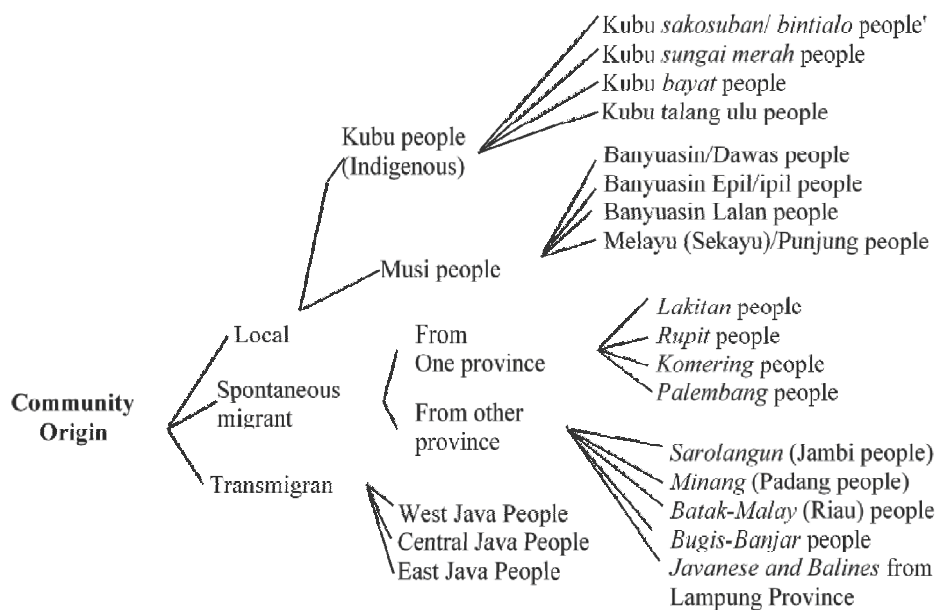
Community Origin

Local

Kubu people (Indigenous)

Kubu sakosuban/ bintialo people'
Kubu sungai merah people
Kubu bayat people
Kubu talang ulu people

Musi people

Banyuasin/Dawas people
Banyuasin Epil/ipil people
Banyuasin Lalan people
Melayu (Sekayu)/Punjung people

Spontaneous migrant

From One province

Lakitan people
Rupit people
Komering people
Palembang people

From other province

Sarolangun (Jambi people)
Minang (Padang people)
Batak-Malay (Riau) people
Bugis-Banjar people
Javanese and Balines from Lampung Province

Transmigran

West Java People
Central Java People
East Java People